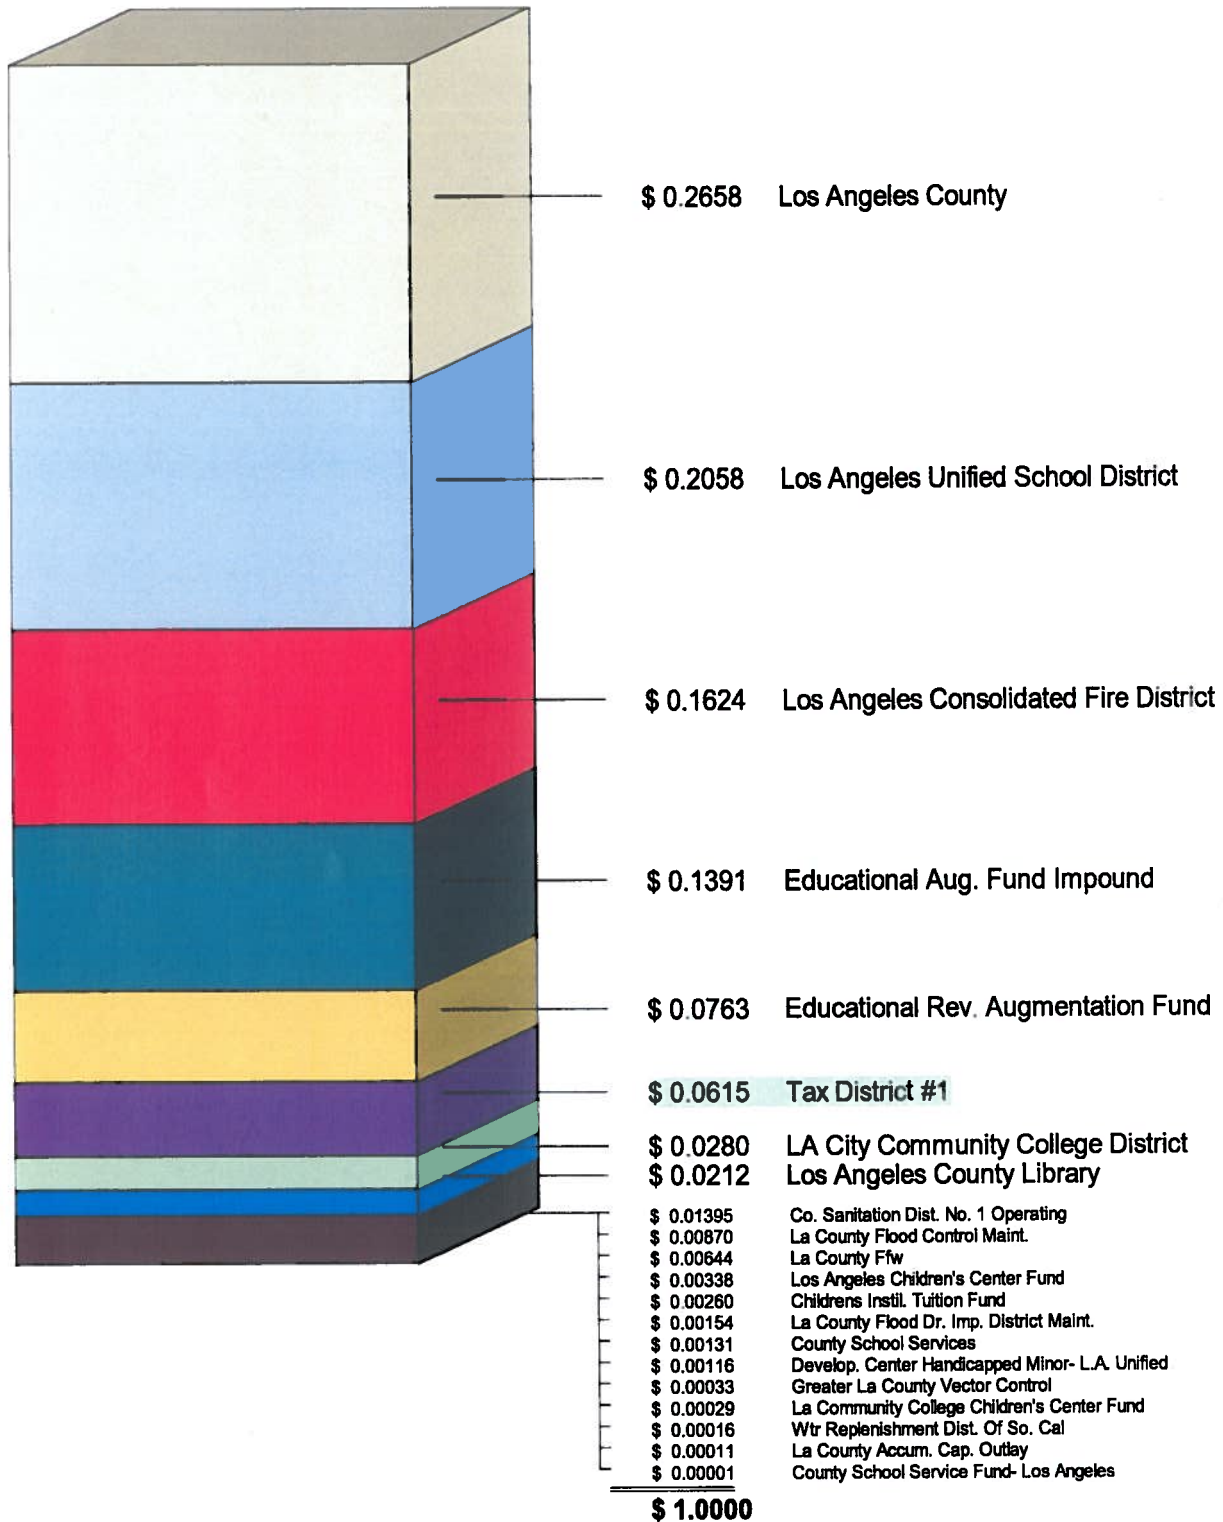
$ 0.2658 Los Angeles County

$ 0.2058 Los Angeles Unified School District

$ 0.1624 Los Angeles Consolidated Fire District

$ 0.1391 Educational Aug. Fund Impound

$ 0.0763 Educational Rev. Augmentation Fund

$ 0.0615 Tax District #1

$ 0.0280 LA City Community College District

$ 0.0212 Los Angeles County Library

$ 0.01395 Co. Sanitation Dist. No. 1 Operating
$ 0.00870 La County Flood Control Maint.
$ 0.00644 La County Ffw
$ 0.00338 Los Angeles Children's Center Fund
$ 0.00260 Childrens Instil. Tuition Fund
$ 0.00154 La County Flood Dr. Imp. District Maint.
$ 0.00131 County School Services
$ 0.00116 Develop. Center Handicapped Minor- L.A. Unified
$ 0.00033 Greater La County Vector Control
$ 0.00029 La Community College Children's Center Fund
$ 0.00016 Wtr Replenishment Dist. Of So. Cal
$ 0.00011 La County Accum. Cap. Outlay
$ 0.00001 County School Service Fund- Los Angeles

$ 1.0000